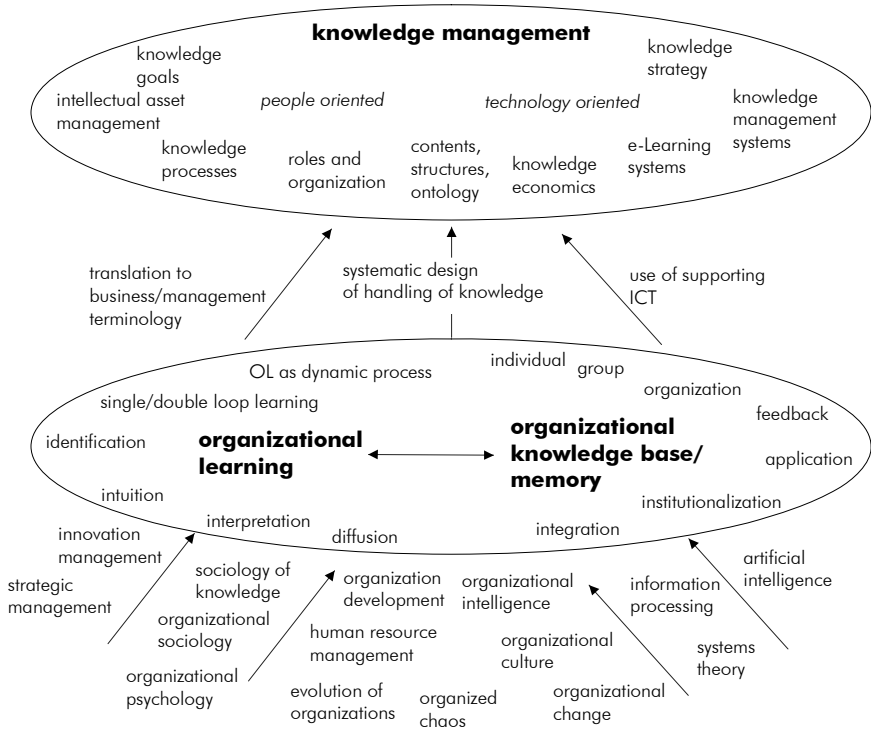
knowledge management

knowledge goals

knowledge strategy

intellectual asset management

people oriented

technology oriented

knowledge management systems

knowledge processes

roles and organization

contents, structures, ontology

knowledge economics

e-Learning systems

translation to business/management terminology

systematic design of handling of knowledge

use of supporting ICT

OL as dynamic process

individual

group

organization

single/double loop learning

feedback

identification

organizational learning

organizational knowledge base/ memory

application

intuition

institutionalization

innovation management

interpretation

diffusion

integration

artificial intelligence

strategic management

sociology of knowledge

organization development

organizational intelligence

information processing

organizational sociology

human resource management

organizational culture

systems theory

organizational psychology

evolution of organizations

organized chaos

organizational change